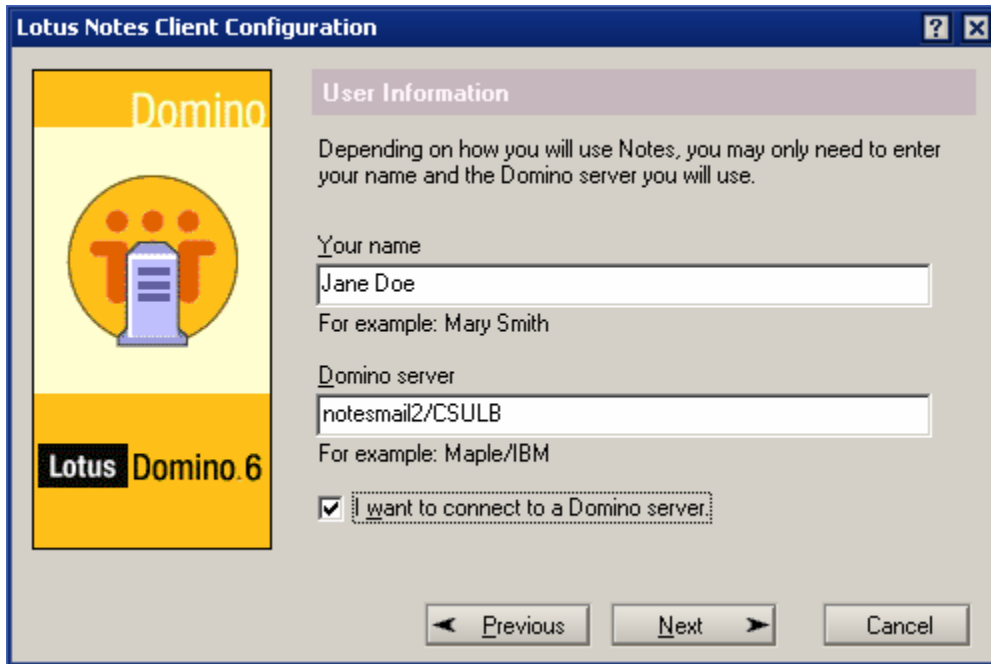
Lotus Notes Client Configuration

?

Domino

Lotus Domino.6

User Information

Depending on how you will use Notes, you may only need to enter your name and the Domino server you will use.

Your name

Jane Doe

For example: Mary Smith

Domino server

notesmail2/CSULB

For example: Maple/IBM

I want to connect to a Domino server.

Previous

Next

Cancel